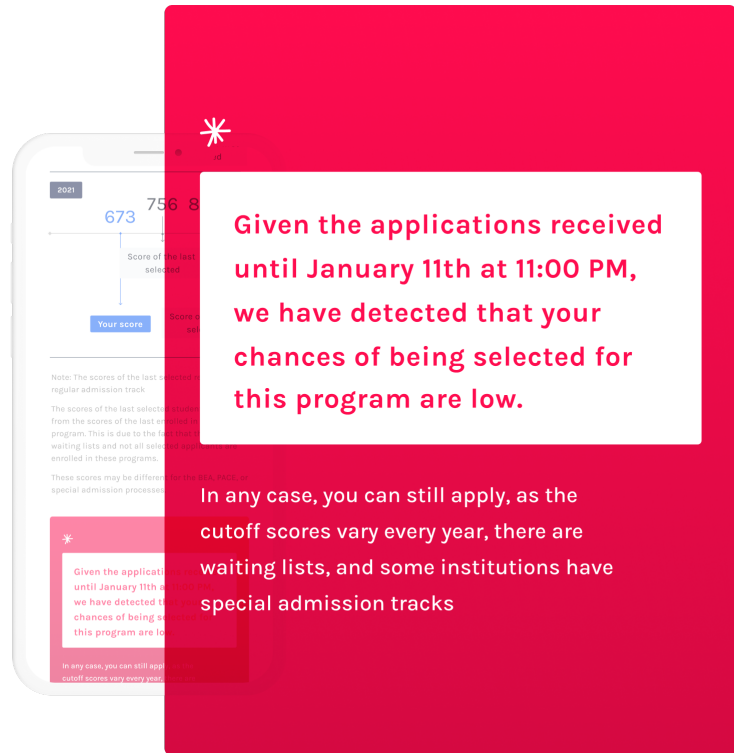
2021

673

756 8

Score of the last selected

Your score

Score o sel

Note: The scores of the last selected regular admission track

The scores of the last selected studen from the scores of the last enrolled in program. This is due to the fact that waiting lists and not all selected applicants are enrolled in these programs.

These scores may be different for the BEA, PACE, or special admission processes

Given the applications received until January 11th at 11:00 PM, we have detected that your chances of being selected for this program are low.

In any case, you can still apply, as the cutoff scores vary every year, there are waiting lists, and some institutions have special admission tracks

Given the applicati until January 11th a we have detected tha chances of being se this program are low

In any case, you can still appl cutoff scores vary every year,